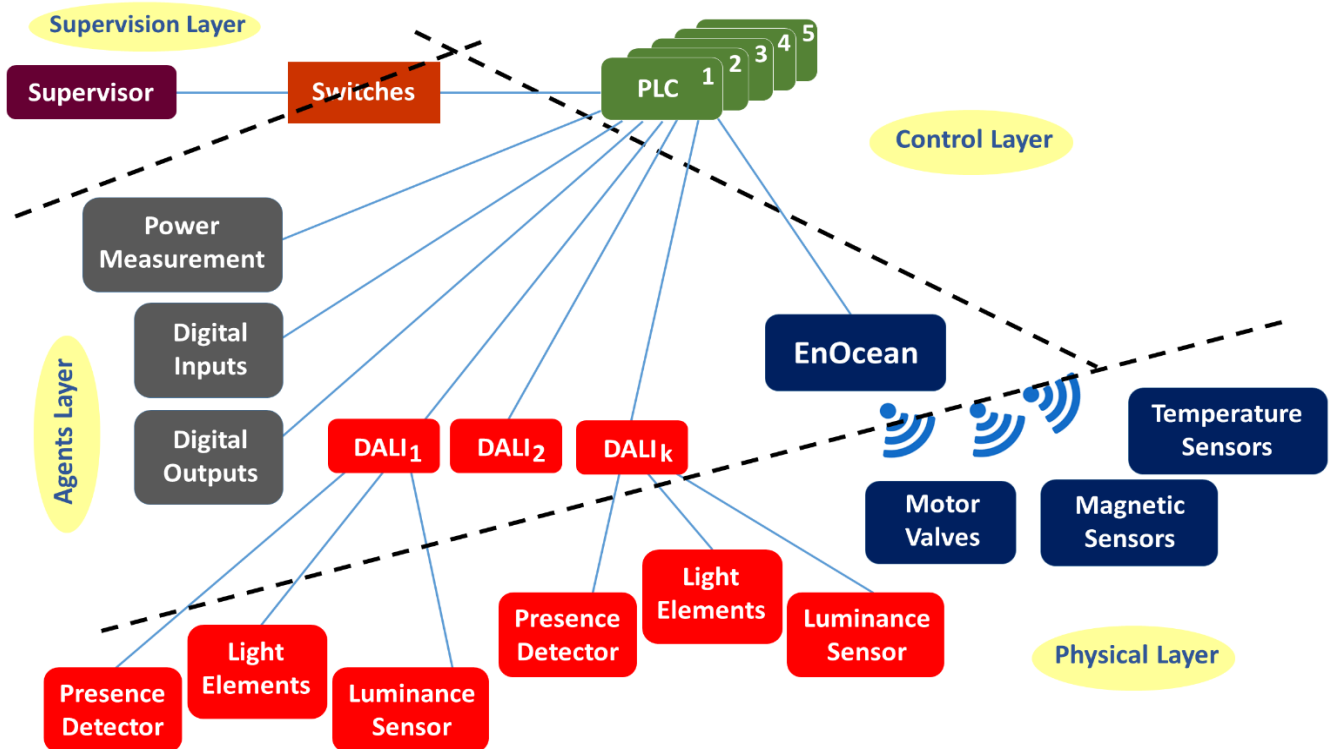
Supervision Layer

Supervisor

Switches

PLC 1 2 3 4 5

Control Layer

Power Measurement

Digital Inputs

Digital Outputs

Agents Layer

EnOcean

$DALI_1$

$DALI_2$

$DALI_k$

Temperature Sensors

Motor Valves

Magnetic Sensors

Presence Detector

Light Elements

Luminance Sensor

Presence Detector

Light Elements

Luminance Sensor

Physical Layer